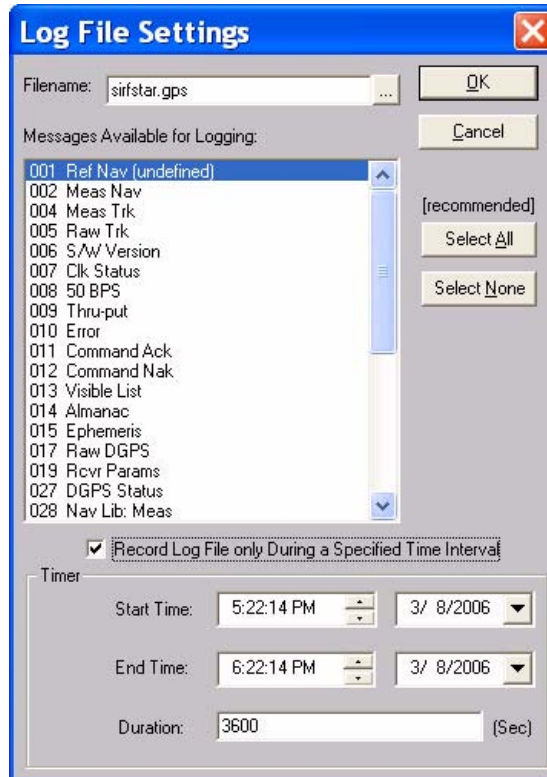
Log File Settings

Filename: sirfstar.gps ...

OK

Cancel

Messages Available for Logging:

001 Ref Nav (undefined)
002 Meas Nav
004 Meas Trk
005 Raw Trk
006 S/W Version
007 Clk Status
008 50 BPS
009 Thru-put
010 Error
011 Command Ack
012 Command Nak
013 Visible List
014 Almanac
015 Ephemeris
017 Raw DGPS
019 Rcvr Params
027 DGPS Status
028 Nav Lib: Meas

[recommended]

Select All

Select None

☑ Record Log File only During a Specified Time Interval

Timer

Start Time: 5:22:14 PM 3/ 8/2006

End Time: 6:22:14 PM 3/ 8/2006

Duration: 3600 (Sec)